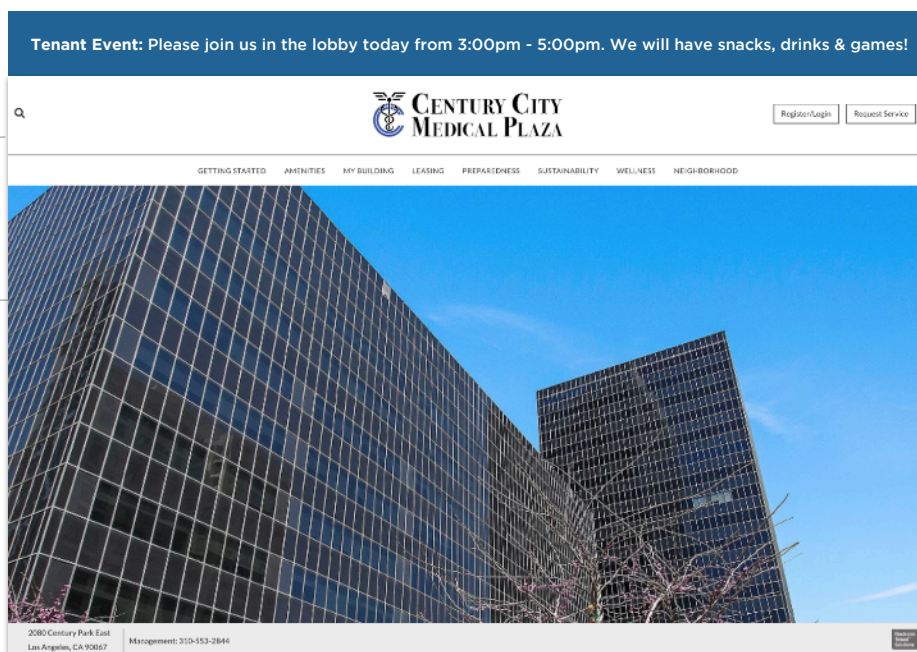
**Tenant Event:** Please join us in the lobby today from 3:00pm - 5:00pm. We will have snacks, drinks & games!

CENTURY CITY MEDICAL PLAZA

Register/Login

Request Service

GETTING STARTED AMENITIES MY BUILDING LEASING PREPAREDNESS SUSTAINABILITY WELLNESS NEIGHBORHOOD

2080 Century Park East
Los Angeles, CA 90067

Management: 310-553-2844

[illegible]